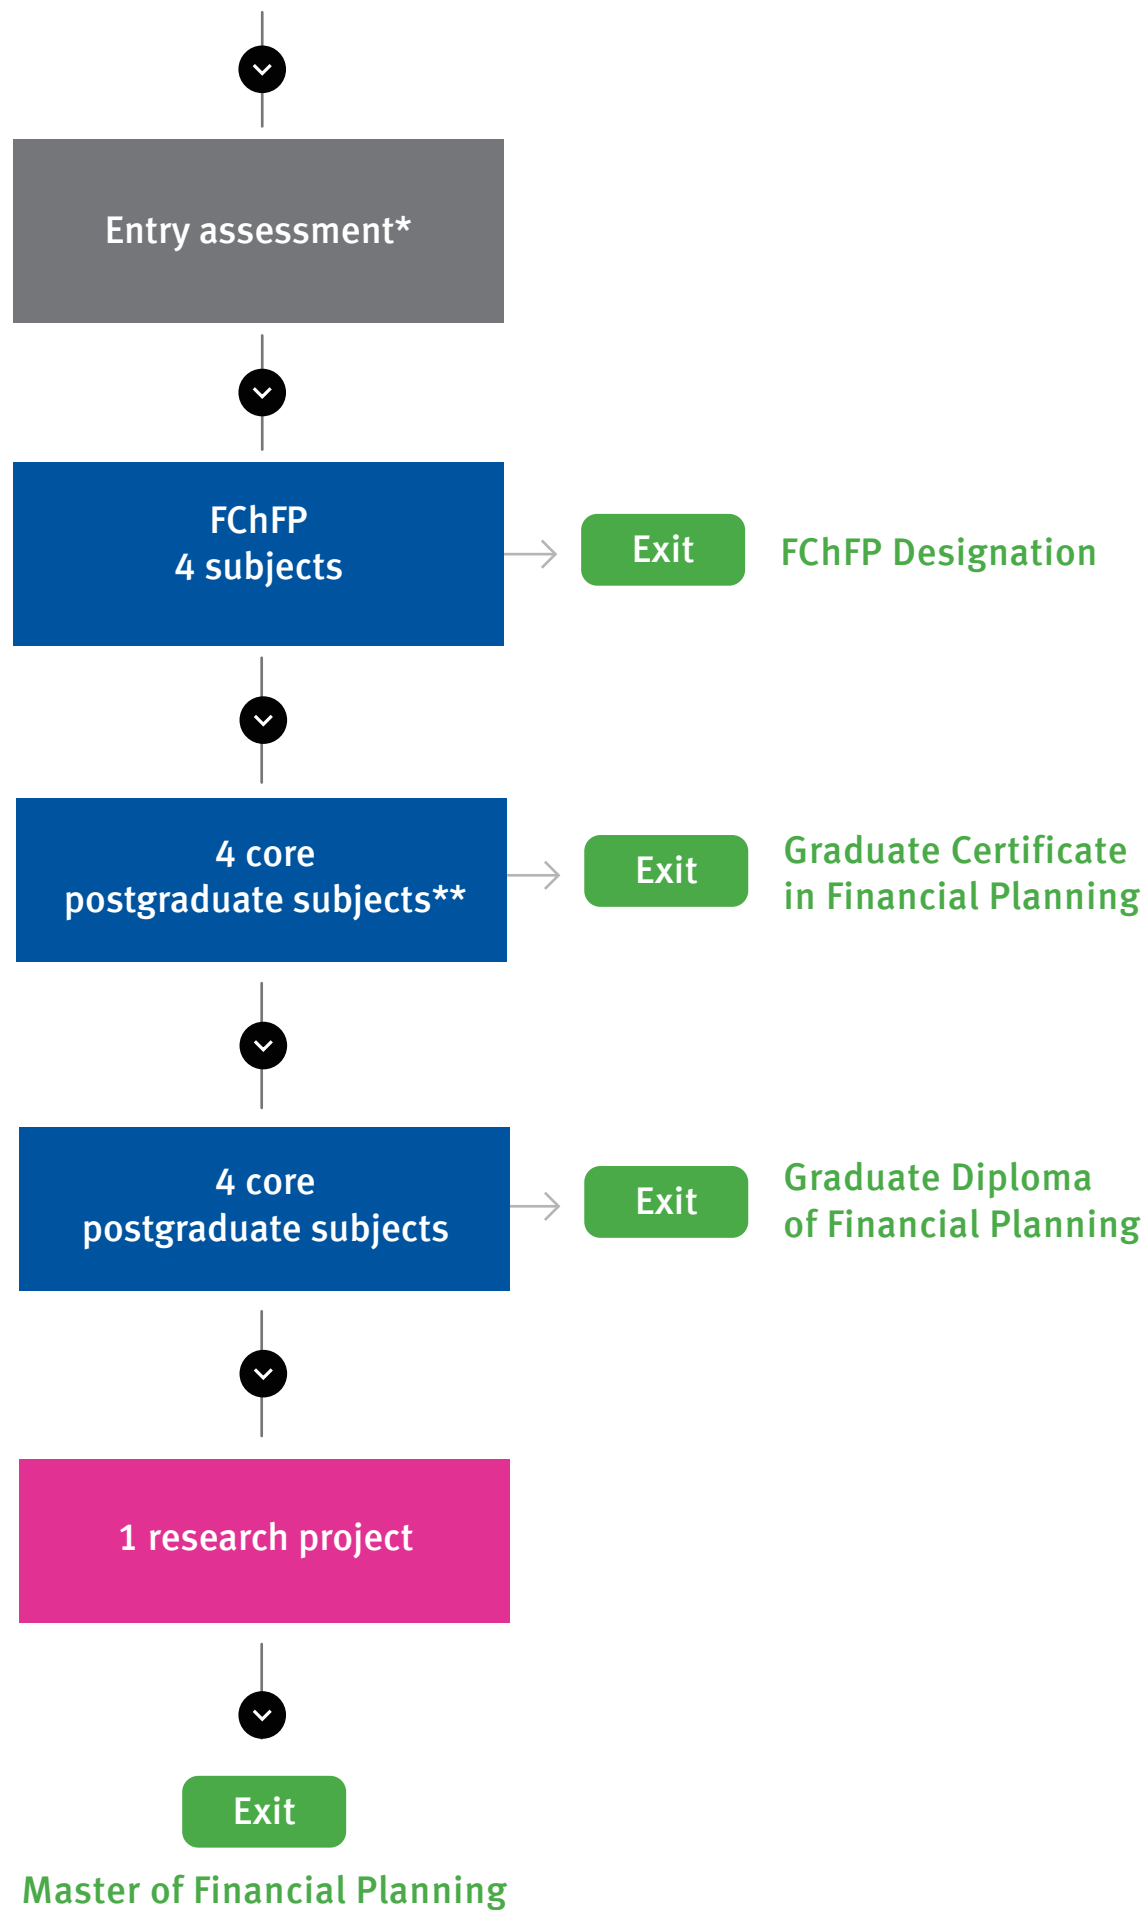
Entry assessment*

FChFP
4 subjects

Exit

FChFP Designation

4 core
postgraduate subjects**

Exit

Graduate Certificate in Financial Planning

4 core
postgraduate subjects

Exit

Graduate Diploma of Financial Planning

1 research project

Exit

Master of Financial Planning